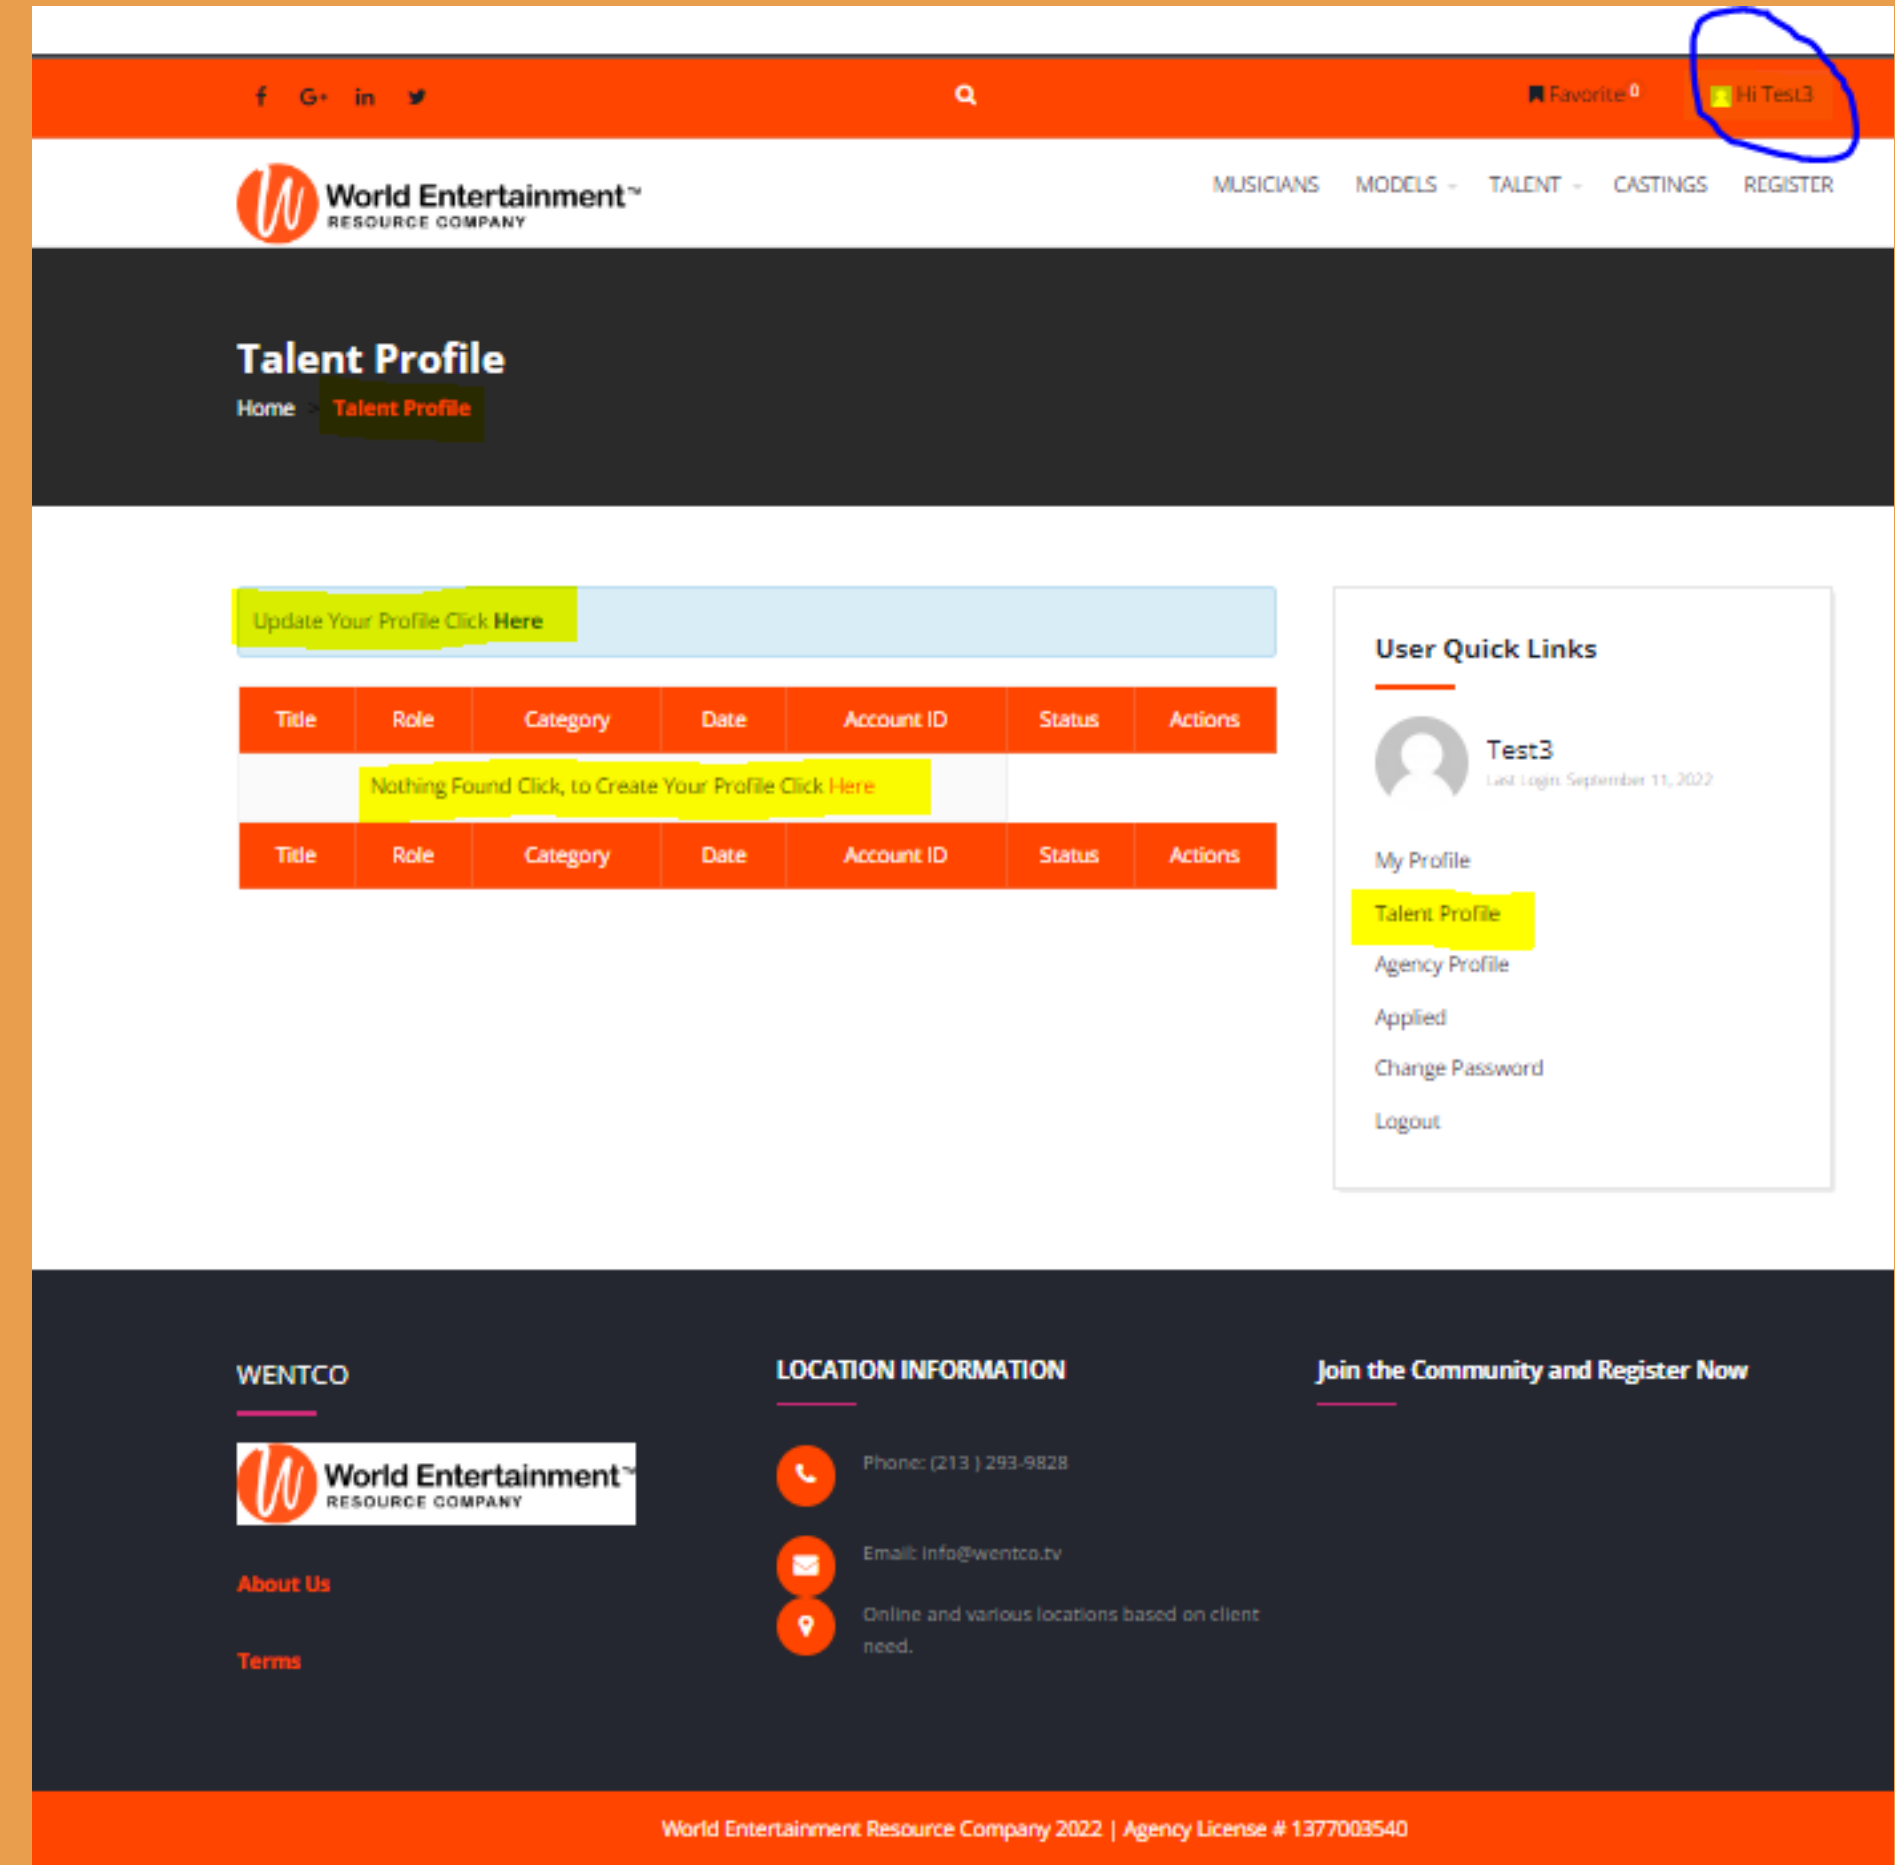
f G+ in

Favorite 0

Hi Test3

World Entertainment™ RESOURCE COMPANY

MUSICIANS MODELS TALENT CASTINGS REGISTER

Talent Profile

Home > Talent Profile

Update Your Profile Click Here

| Title | Role | Category | Date | Account ID | Status | Actions |
|---|---|---|---|---|---|---|
| | Nothing Found Click, to Create Your Profile Click Here | | | | | |
| Title | Role | Category | Date | Account ID | Status | Actions |

User Quick Links

Test3
Last Login: September 11, 2022

My Profile
Talent Profile
Agency Profile
Applied
Change Password
Logout

WENTCO

World Entertainment™ RESOURCE COMPANY

About Us

Terms

LOCATION INFORMATION

Phone: (213 ) 293-9828

Email: info@wentco.tv

Online and various locations based on client need.

Join the Community and Register Now

World Entertainment Resource Company 2022 | Agency License # 1377003540